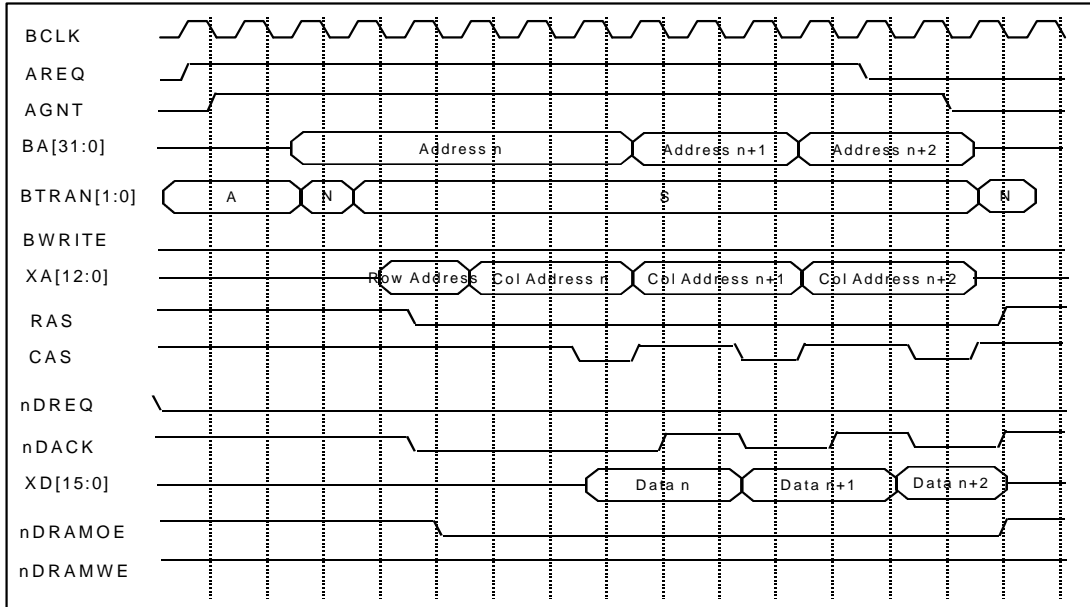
BCLK
AREQ
AGNT
BA[31:0]
Address n
Address n+1
Address n+2
BTRAN[1:0]
A
N
S
N
BWRITE
XA[12:0]
Row Address
Col Address n
Col Address n+1
Col Address n+2
RAS
CAS
nDREQ
nDACK
XD[15:0]
Data n
Data n+1
Data n+2
nDRAMOE
nDRAMWE